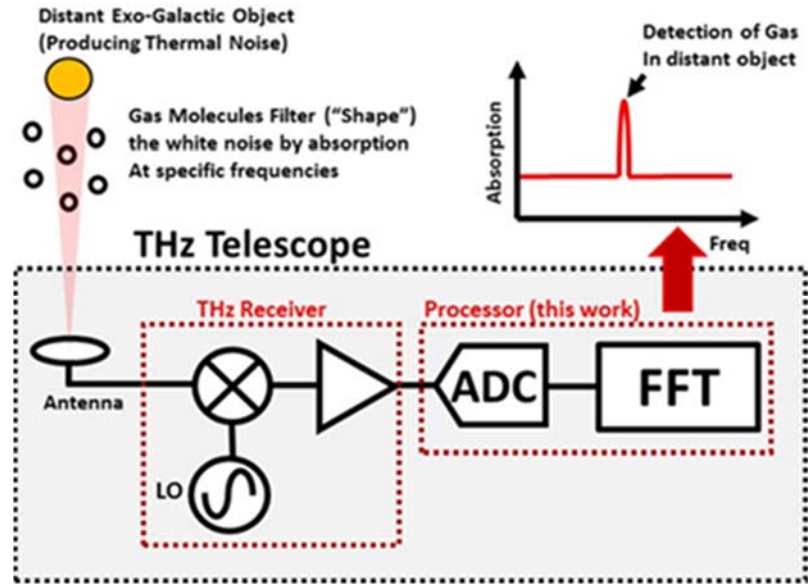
Distant Exo-Galactic Object (Producing Thermal Noise)

Gas Molecules Filter ("Shape") the white noise by absorption At specific frequencies

Detection of Gas In distant object

Absorption

Freq

THz Telescope

THz Receiver

Processor (this work)

Antenna

LO

ADC

FFT